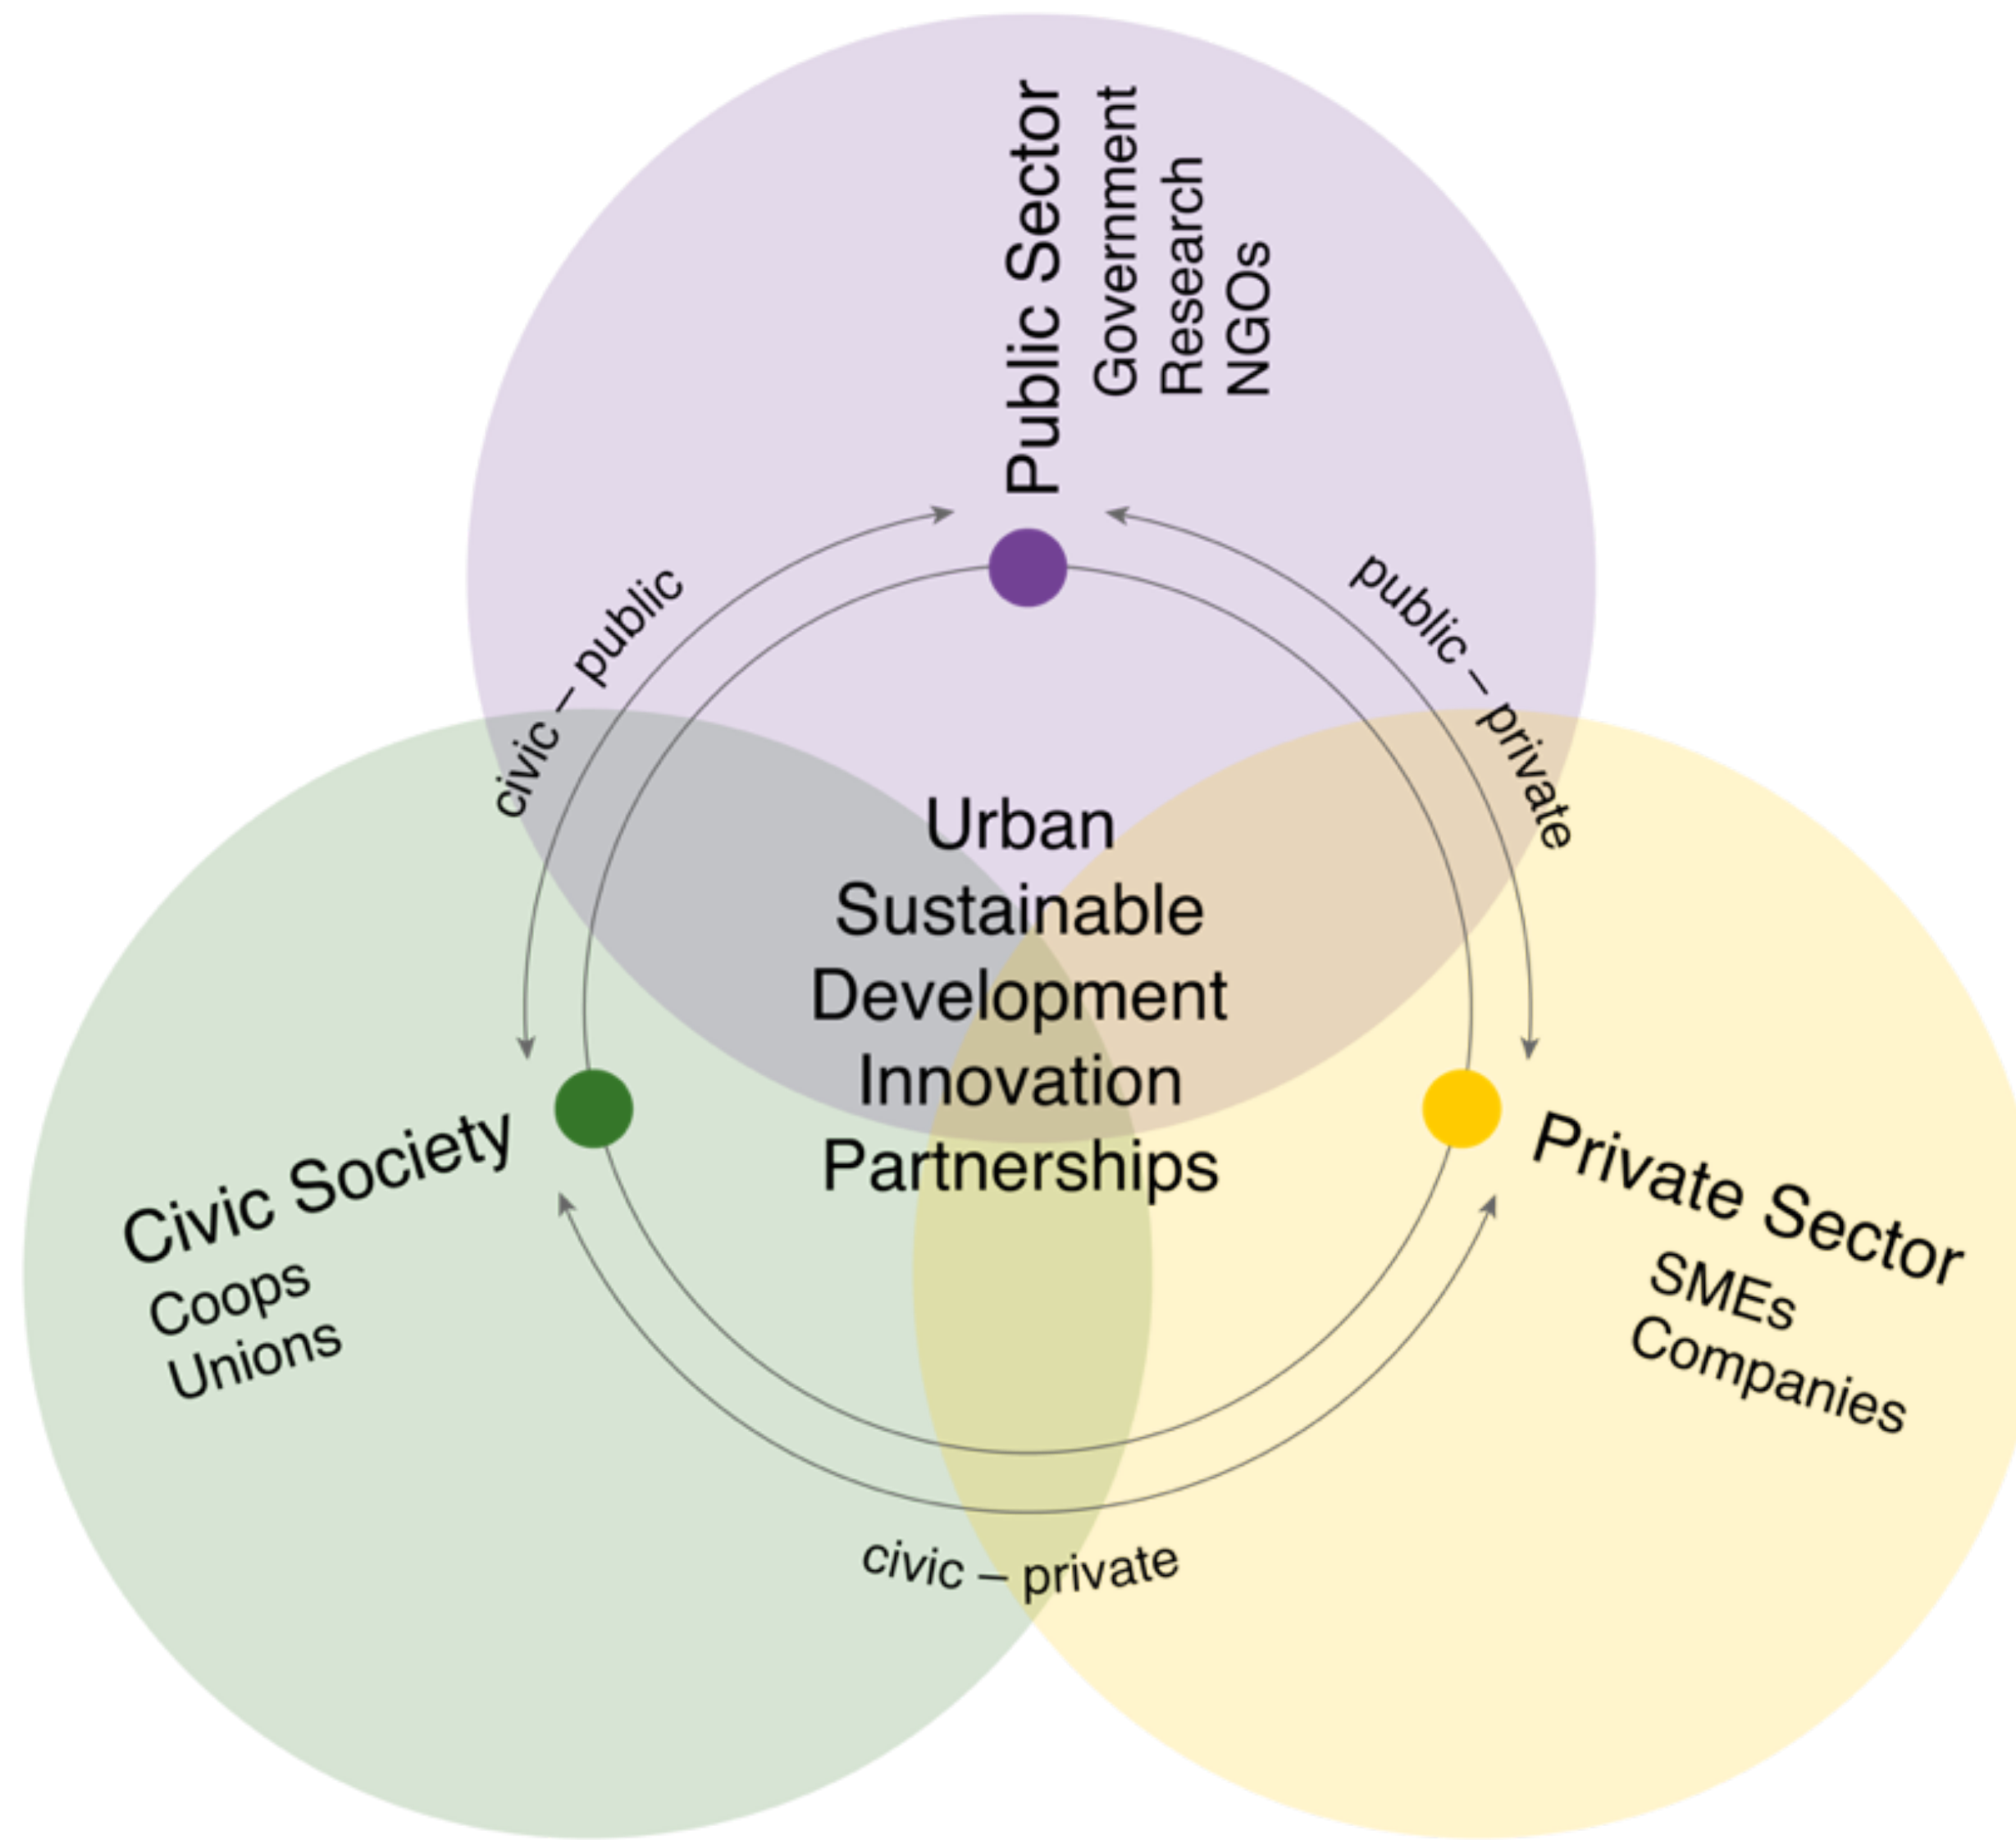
Public Sector
Government
Research
NGOs

civic – public

public – private

Urban
Sustainable
Development
Innovation
Partnerships

Civic Society
Coops
Unions

Private Sector
SMEs
Companies

civic – private